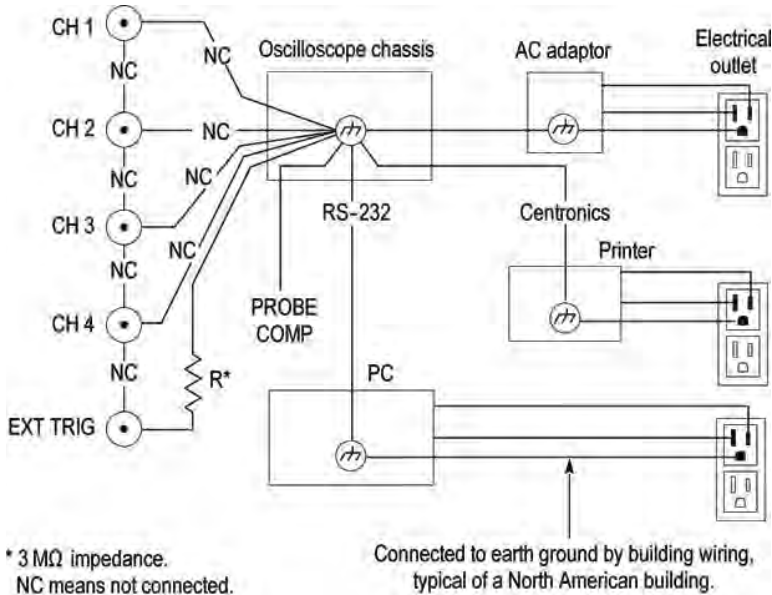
CH 1
NC
NC
Oscilloscope chassis
AC adaptor
Electrical outlet
CH 2
NC
NC
NC
CH 3
RS-232
Centronics
NC
NC
Printer
CH 4
PROBE COMP
NC
R*
PC
EXT TRIG

* 3 M$\Omega$ impedance.
NC means not connected.

Connected to earth ground by building wiring, typical of a North American building.